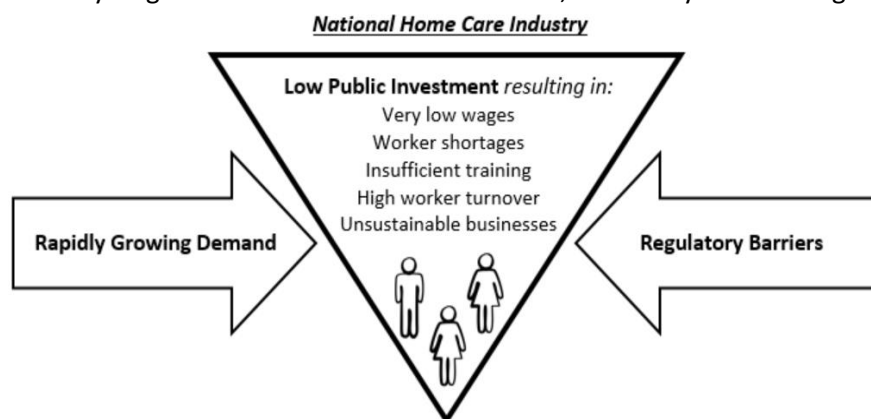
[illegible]

National Home Care Industry

Low Public Investment resulting in:
Very low wages
Worker shortages
Insufficient training
High worker turnover
Unsustainable businesses

Rapidly Growing Demand

Regulatory Barriers